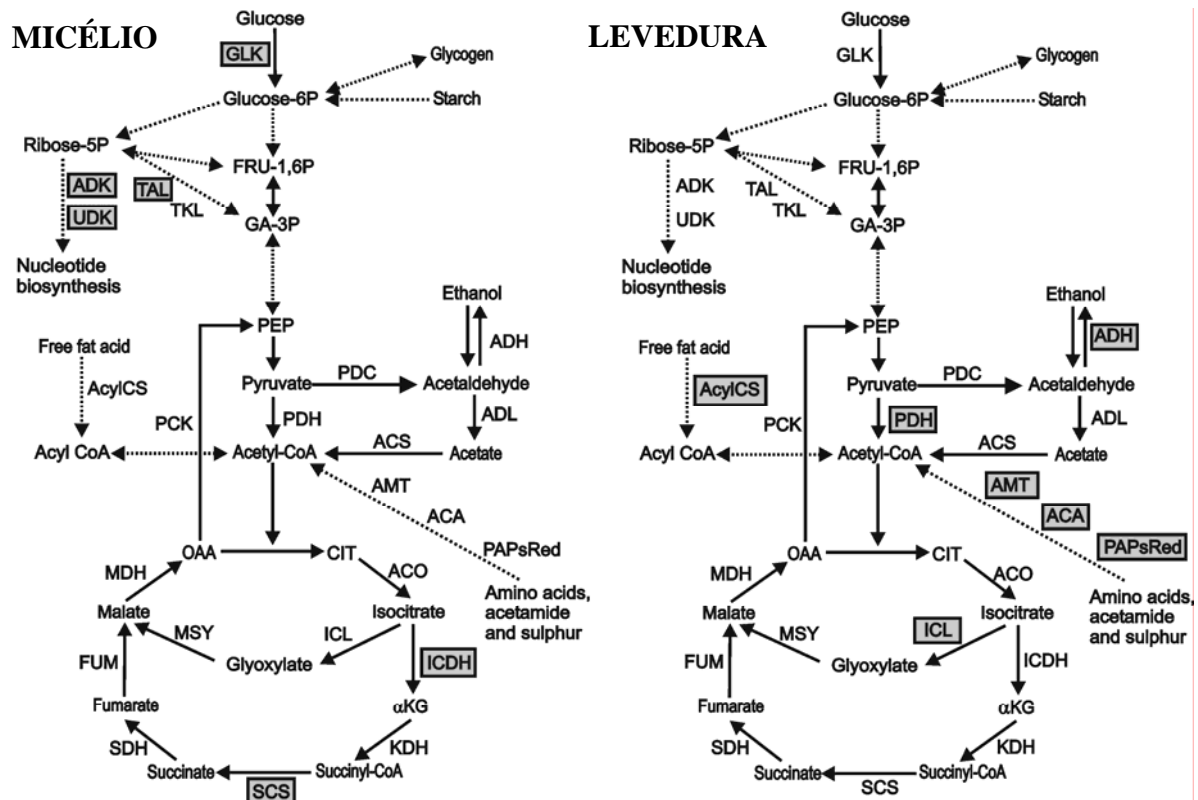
MICÉLIO

Glucose
GLK
Glycogen
Glucose-6P
Starch
Ribose-5P
FRU-1,6P
ADK
TAL
UDK
TKL
GA-3P
Nucleotide biosynthesis
Ethanol
PEP
ADH
Free fat acid
AcylCS
Pyruvate
PDC
Acetaldehyde
PCK
PDH
ADL
ACS
Acyl CoA
Acetyl-CoA
Acetate
AMT
ACA
OAA
CIT
PAPsRed
MDH
ACO
Amino acids, acetamide and sulphur
Malate
Isocitrate
MSY
ICL
FUM
Glyoxylate
ICDH
Fumarate
αKG
SDH
KDH
Succinate
Succinyl-CoA
SCS

LEVEDURA

Glucose
GLK
Glycogen
Glucose-6P
Starch
Ribose-5P
FRU-1,6P
ADK
TAL
UDK
TKL
GA-3P
Nucleotide biosynthesis
Ethanol
PEP
ADH
Free fat acid
AcylCS
Pyruvate
PDC
Acetaldehyde
PDH
PCK
ADL
ACS
Acyl CoA
Acetyl-CoA
Acetate
AMT
ACA
PAPsRed
OAA
CIT
MDH
ACO
Amino acids, acetamide and sulphur
Malate
Isocitrate
ICL
MSY
FUM
Glyoxylate
ICDH
Fumarate
αKG
SDH
KDH
Succinate
Succinyl-CoA
SCS